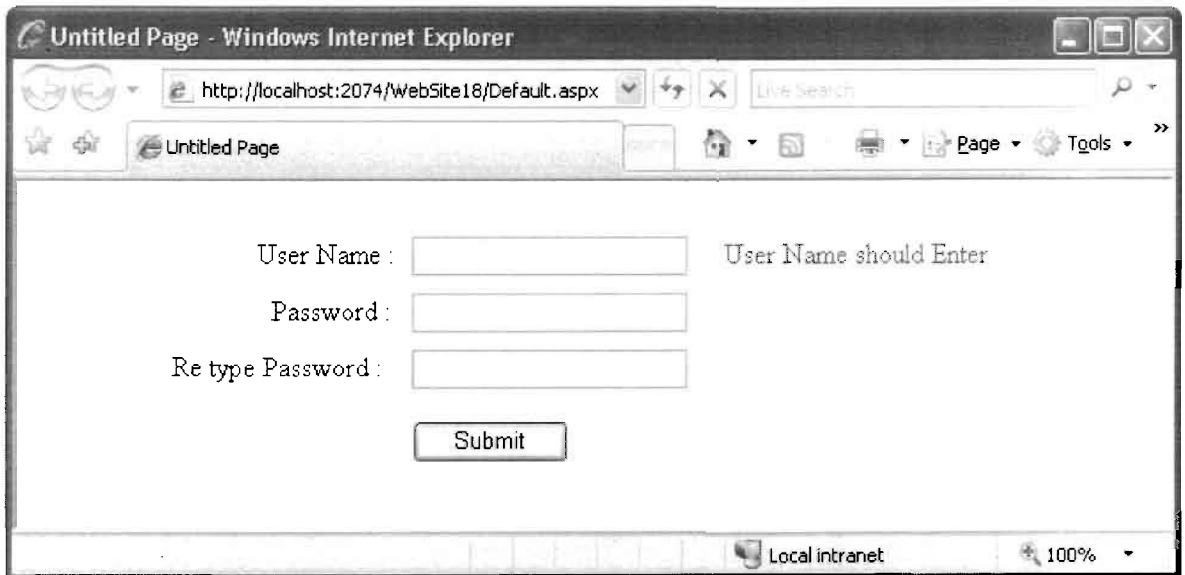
Untitled Page - Windows Internet Explorer

http://localhost:2074/WebSite18/Default.aspx

Live Search

Untitled Page

Page ▾ Tools ▾

User Name : User Name should Enter

Password :

Re type Password :

Submit

Local intranet

100%